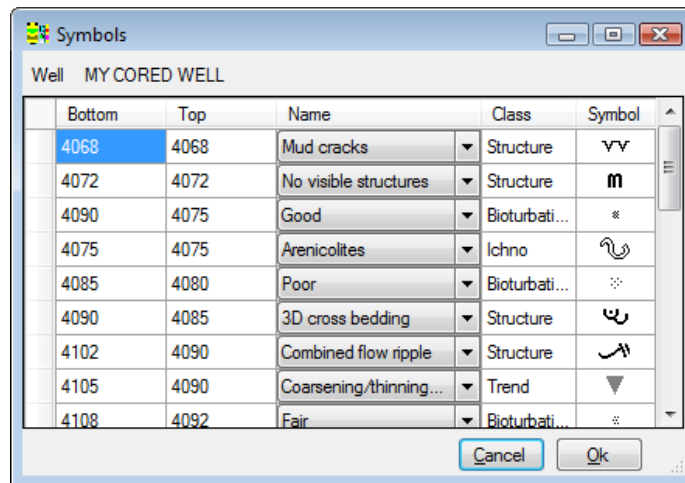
Symbols

Well MY CORED WELL

| Bottom | Top | Name | Class | Symbol |
|---|---|---|---|---|
| 4068 | 4068 | Mud cracks | Structure | |
| 4072 | 4072 | No visible structures | Structure | |
| 4090 | 4075 | Good | Bioturbati... | |
| 4075 | 4075 | Arenicolites | Ichno | |
| 4085 | 4080 | Poor | Bioturbati... | |
| 4090 | 4085 | 3D cross bedding | Structure | |
| 4102 | 4090 | Combined flow ripple | Structure | |
| 4105 | 4090 | Coarsening/thinning... | Trend | |
| 4108 | 4092 | Fair | Bioturbati... | |

Cancel Ok